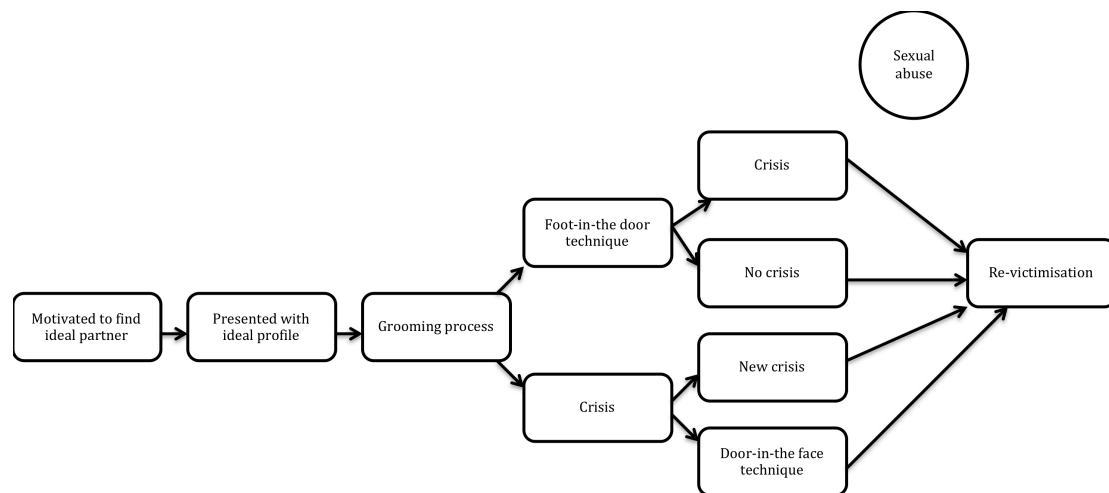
Sexual abuse

Motivated to find ideal partner

Presented with ideal profile

Grooming process

Foot-in-the door technique

Crisis

Crisis

No crisis

New crisis

Door-in-the face technique

Re-victimisation